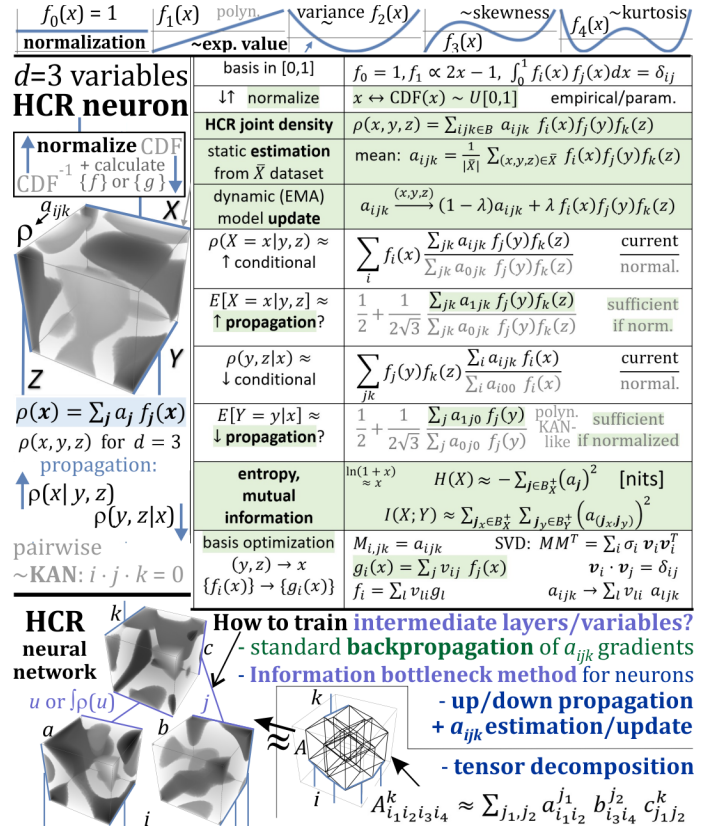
$f_0(x) = 1$
normalization
$f_1(x)$ polyn.
~exp. value
variance $f_2(x)$
~skewness
$f_3(x)$
$f_4(x)$ ~kurtosis

$d$=3 variables
HCR neuron

normalize CDF
$CDF^{-1}$ + calculate $\{f\}$ or $\{g\}$

$a_{ijk}$
ρ
X
Y
Z

$\rho(\boldsymbol{x}) = \sum_{\boldsymbol{j}} a_{\boldsymbol{j}}\, f_{\boldsymbol{j}}(\boldsymbol{x})$
$\rho(x, y, z)$ for $d = 3$
propagation:
$\rho(x|\, y, z)$
$\rho(y, z|x)$
pairwise
~KAN: $i \cdot j \cdot k = 0$

| | |
|---|---|
| basis in [0,1] | $f_0 = 1, f_1 \propto 2x - 1,\ \int_0^1 f_i(x)\, f_j(x) dx = \delta_{ij}$ |
| ↓↑ normalize | $x \leftrightarrow \mathrm{CDF}(x) \sim U[0,1]$ empirical/param. |
| HCR joint density | $\rho(x, y, z) = \sum_{ijk \in B} a_{ijk}\ f_i(x) f_j(y) f_k(z)$ |
| static estimation from $\bar{X}$ dataset | mean: $a_{ijk} = \frac{1}{\lvert\bar{X}\rvert} \sum_{(x,y,z)\in\bar{X}} f_i(x) f_j(y) f_k(z)$ |
| dynamic (EMA) model update | $a_{ijk} \xrightarrow{(x,y,z)} (1-\lambda) a_{ijk} + \lambda\, f_i(x) f_j(y) f_k(z)$ |
| $\rho(X = x\lvert y, z) \approx$ ↑ conditional | $\sum_i f_i(x) \frac{\sum_{jk} a_{ijk}\ f_j(y) f_k(z)}{\sum_{jk} a_{0jk}\ f_j(y) f_k(z)}$ current / normal. |
| $E[X = x\lvert y, z] \approx$ ↑ propagation? | $\frac{1}{2} + \frac{1}{2\sqrt{3}} \frac{\sum_{jk} a_{1jk}\ f_j(y) f_k(z)}{\sum_{jk} a_{0jk}\ f_j(y) f_k(z)}$ sufficient if norm. |
| $\rho(y, z\lvert x) \approx$ ↓ conditional | $\sum_{jk} f_j(y) f_k(z) \frac{\sum_i a_{ijk}\ f_i(x)}{\sum_i a_{i00}\ f_i(x)}$ |
| $E[Y = y\lvert x] \approx$ ↓ propagation? | $\frac{1}{2} + \frac{1}{2\sqrt{3}} \frac{\sum_j a_{1j0}\ f_j(y)}{\sum_j a_{0j0}\ f_j(y)}$ polyn. KAN-like sufficient if normalized |
| entropy, mutual information | $\ln(1+x) \approx x$ $H(X) \approx -\sum_{\boldsymbol{j}\in B_X^+} (a_{\boldsymbol{j}})^2$ [nits] $I(X;Y) \approx \sum_{\boldsymbol{j}_x \in B_X^+} \sum_{\boldsymbol{j}_y \in B_Y^+} \left(a_{(\boldsymbol{j}_x, \boldsymbol{j}_y)}\right)^2$ |
| basis optimization $(y,z) \to x$ $\{f_i(x)\} \to \{g_i(x)\}$ | $M_{i,jk} = a_{ijk}$ SVD: $MM^T = \sum_i \sigma_i \boldsymbol{v}_i \boldsymbol{v}_i^T$ $g_i(x) = \sum_j v_{ij}\ f_j(x)$ $\boldsymbol{v}_i \cdot \boldsymbol{v}_j = \delta_{ij}$ $f_i = \sum_l v_{li}\, g_l$ $a_{ijk} \to \sum_l v_{li}\ a_{ljk}$ |

HCR neural network
$u$ or $\int \rho(u)$
k
c
j
a
b
i

How to train intermediate layers/variables?
- standard backpropagation of $a_{ijk}$ gradients
- Information bottleneck method for neurons
- up/down propagation + $a_{ijk}$ estimation/update
- tensor decomposition
≈
k
A
i
$A_{i_1 i_2 i_3 i_4}^{k} \approx \sum_{j_1, j_2} a_{i_1 i_2}^{j_1}\ b_{i_3 i_4}^{j_2}\ c_{j_1 j_2}^{k}$